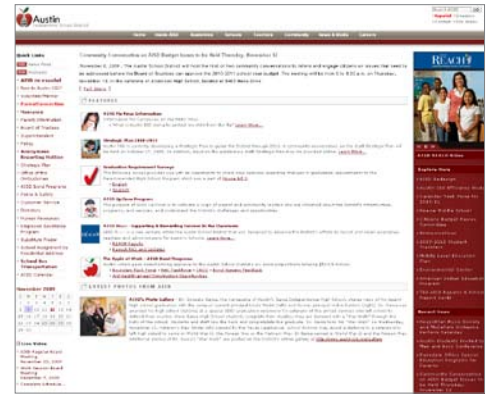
Austin

Community Conversation on AISD Budget Issues to be Held Thursday, November 12

FEATURES

LATEST PHOTOS FROM AISD

AISD Photo Gallery

Quick Links

November 2009

REACH

Explore More

Recent News

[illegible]